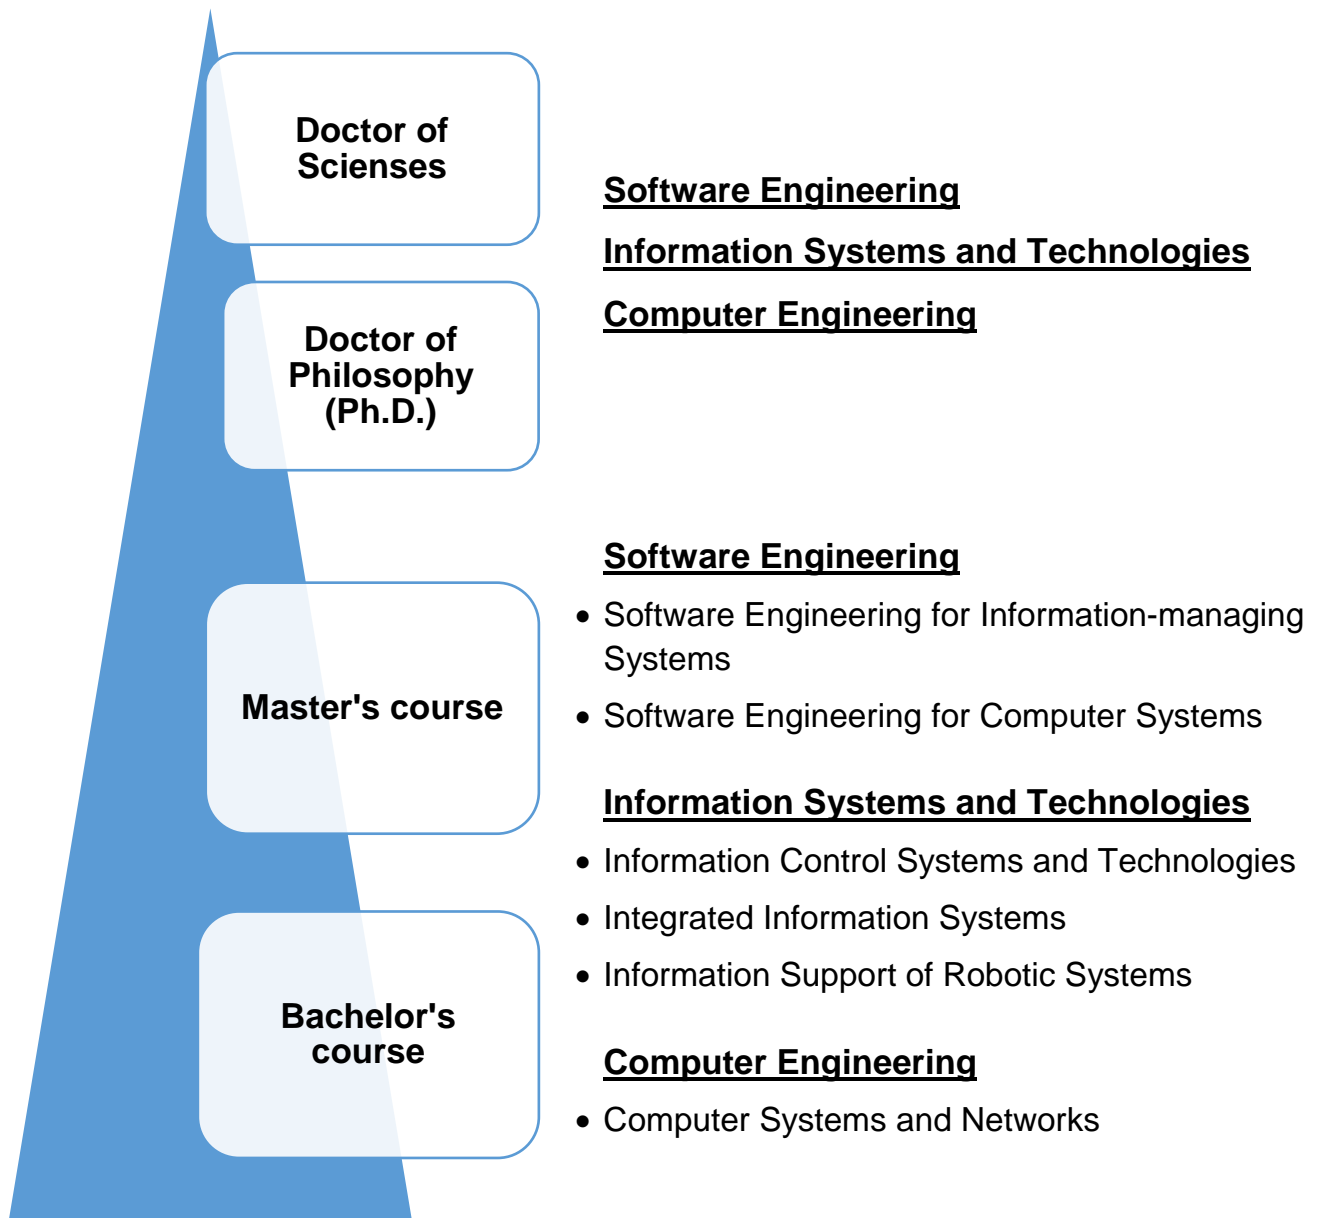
Doctor of Sciences

Doctor of Philosophy (Ph.D.)

Software Engineering

Information Systems and Technologies

Computer Engineering

Master's course

Bachelor's course

Software Engineering

- Software Engineering for Information-managing Systems
- Software Engineering for Computer Systems

Information Systems and Technologies

- Information Control Systems and Technologies
- Integrated Information Systems
- Information Support of Robotic Systems

Computer Engineering

- Computer Systems and Networks